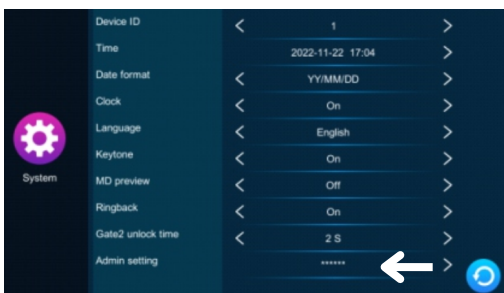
System

| | | | |
|---|---|---|---|
| Device ID | < | 1 | > |
| Time | | 2022-11-22 17:04 | > |
| Date format | < | YY/MM/DD | > |
| Clock | < | On | > |
| Language | < | English | > |
| Keytone | < | On | > |
| MD preview | < | Off | > |
| Ringback | < | On | > |
| Gate2 unlock time | < | 2 S | > |
| Admin setting | | ****** | > |